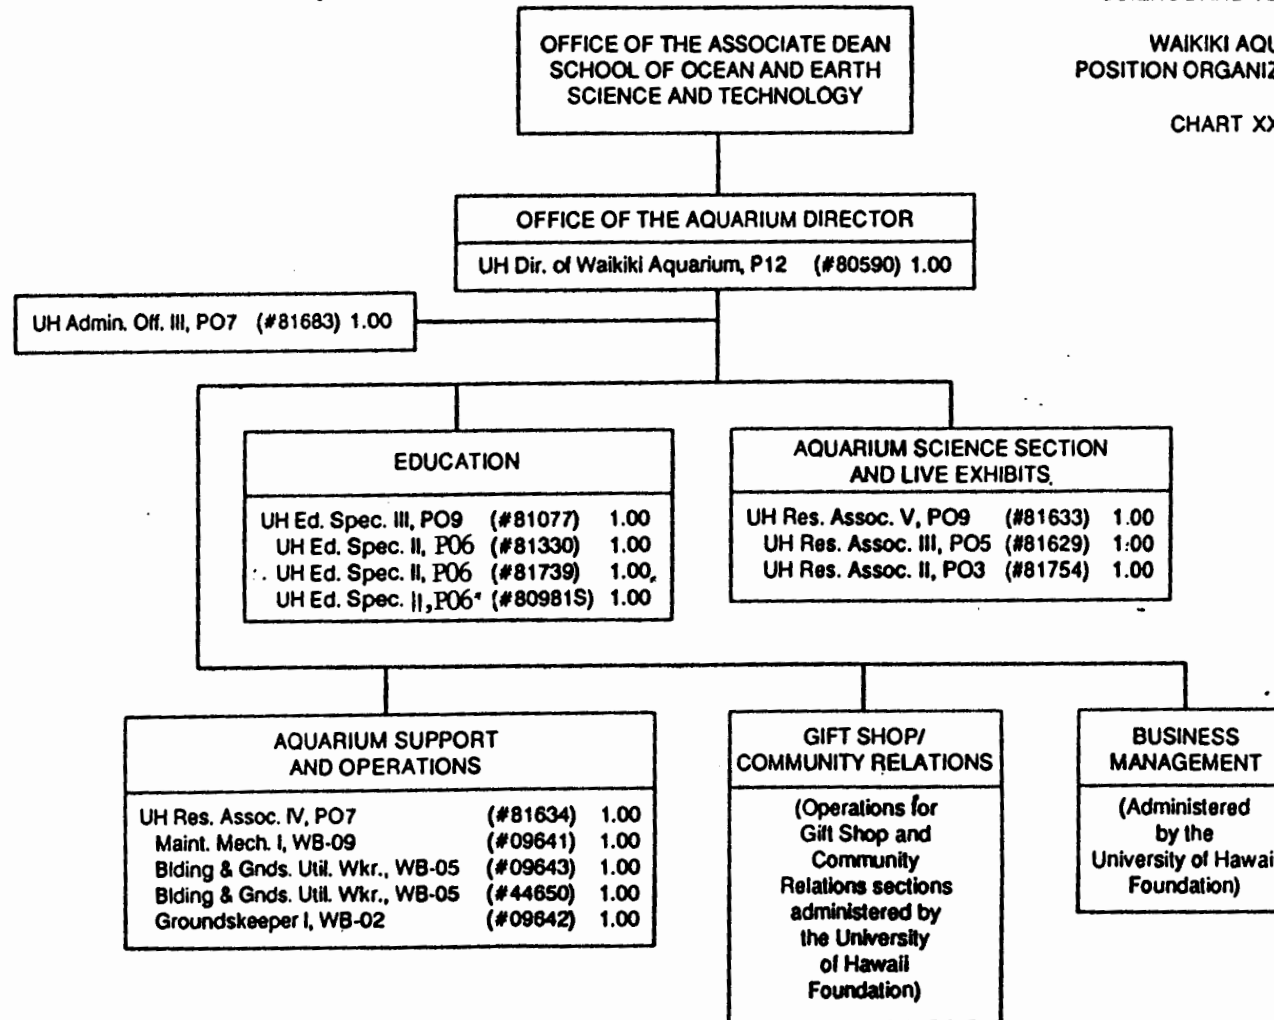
WAIKIKI AQU
POSITION ORGANIZ

CHART XX

OFFICE OF THE ASSOCIATE DEAN
SCHOOL OF OCEAN AND EARTH
SCIENCE AND TECHNOLOGY

OFFICE OF THE AQUARIUM DIRECTOR

UH Dir. of Waikiki Aquarium, P12 (#80590) 1.00

UH Admin. Off. III, PO7 (#81683) 1.00

EDUCATION

UH Ed. Spec. III, PO9 (#81077) 1.00
UH Ed. Spec. II, P06 (#81330) 1.00
UH Ed. Spec. II, P06 (#81739) 1.00
UH Ed. Spec. II, P06 (#80981S) 1.00

AQUARIUM SCIENCE SECTION
AND LIVE EXHIBITS

UH Res. Assoc. V, PO9 (#81633) 1.00
UH Res. Assoc. III, PO5 (#81629) 1.00
UH Res. Assoc. II, PO3 (#81754) 1.00

AQUARIUM SUPPORT
AND OPERATIONS

UH Res. Assoc. IV, PO7 (#81634) 1.00
Maint. Mech. I, WB-09 (#09641) 1.00
Blding & Gnds. Util. Wkr., WB-05 (#09643) 1.00
Blding & Gnds. Util. Wkr., WB-05 (#44650) 1.00
Groundskeeper I, WB-02 (#09642) 1.00

GIFT SHOP/
COMMUNITY RELATIONS

(Operations for Gift Shop and Community Relations sections administered by the University of Hawaii Foundation)

BUSINESS
MANAGEMENT

(Administered by the University of Hawai Foundation)